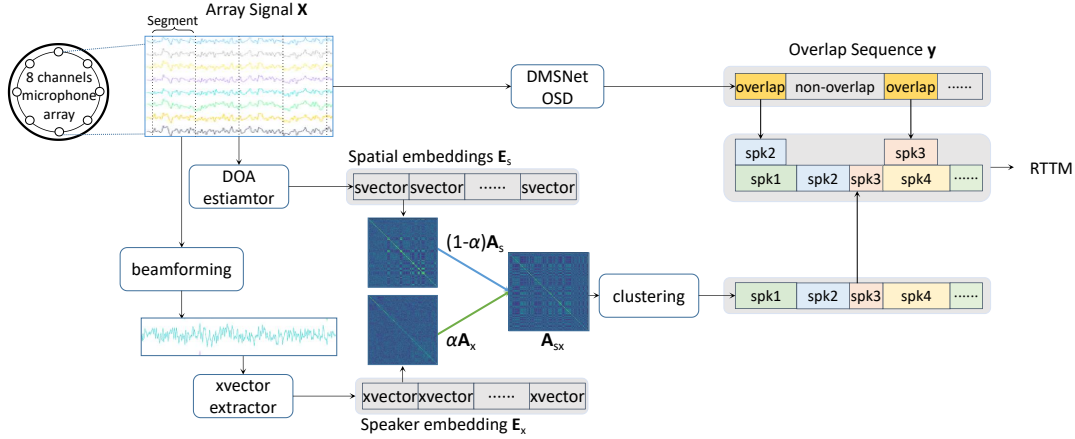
Segment
Array Signal $\mathbf{X}$

8 channels microphone array

DMSNet OSD

Overlap Sequence $\mathbf{y}$

overlap
non-overlap
overlap
······

spk2
spk3
spk1
spk2
spk3
spk4
······

RTTM

DOA estiamtor

Spatial embeddings $\mathbf{E}_s$

svector
svector
······
svector

$(1\text{-}\alpha)\mathbf{A}_s$

beamforming

clustering

spk1
spk2
spk3
spk4
······

$\alpha\mathbf{A}_x$

$\mathbf{A}_{sx}$

xvector extractor

xvector
xvector
······
xvector

Speaker embedding $\mathbf{E}_x$